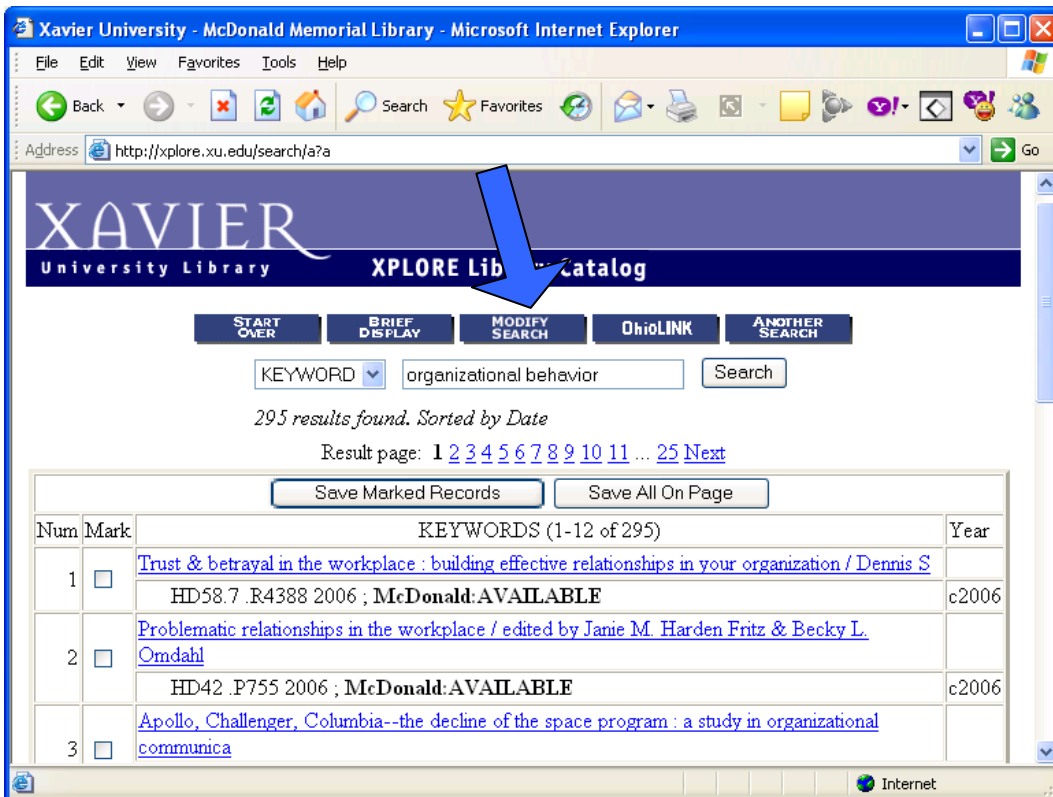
Xavier University - McDonald Memorial Library - Microsoft Internet Explorer

File Edit View Favorites Tools Help

Back Search Favorites

Address http://xplore.xu.edu/search/a?a Go

XAVIER
University Library XPLORE Lib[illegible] Catalog

START OVER | BRIEF DISPLAY | MODIFY SEARCH | OhioLINK | ANOTHER SEARCH

KEYWORD organizational behavior Search

295 results found. Sorted by Date

Result page: 1 2 3 4 5 6 7 8 9 10 11 ... 25 Next

Save Marked Records | Save All On Page

| Num | Mark | KEYWORDS (1-12 of 295) | Year |
|---|---|---|---|
| 1 | | Trust & betrayal in the workplace : building effective relationships in your organization / Dennis S | |
| | | HD58.7 .R4388 2006 ; McDonald:AVAILABLE | c2006 |
| 2 | | Problematic relationships in the workplace / edited by Janie M. Harden Fritz & Becky L. Omdahl | |
| | | HD42 .P755 2006 ; McDonald:AVAILABLE | c2006 |
| 3 | | Apollo, Challenger, Columbia--the decline of the space program : a study in organizational communica | |

Internet